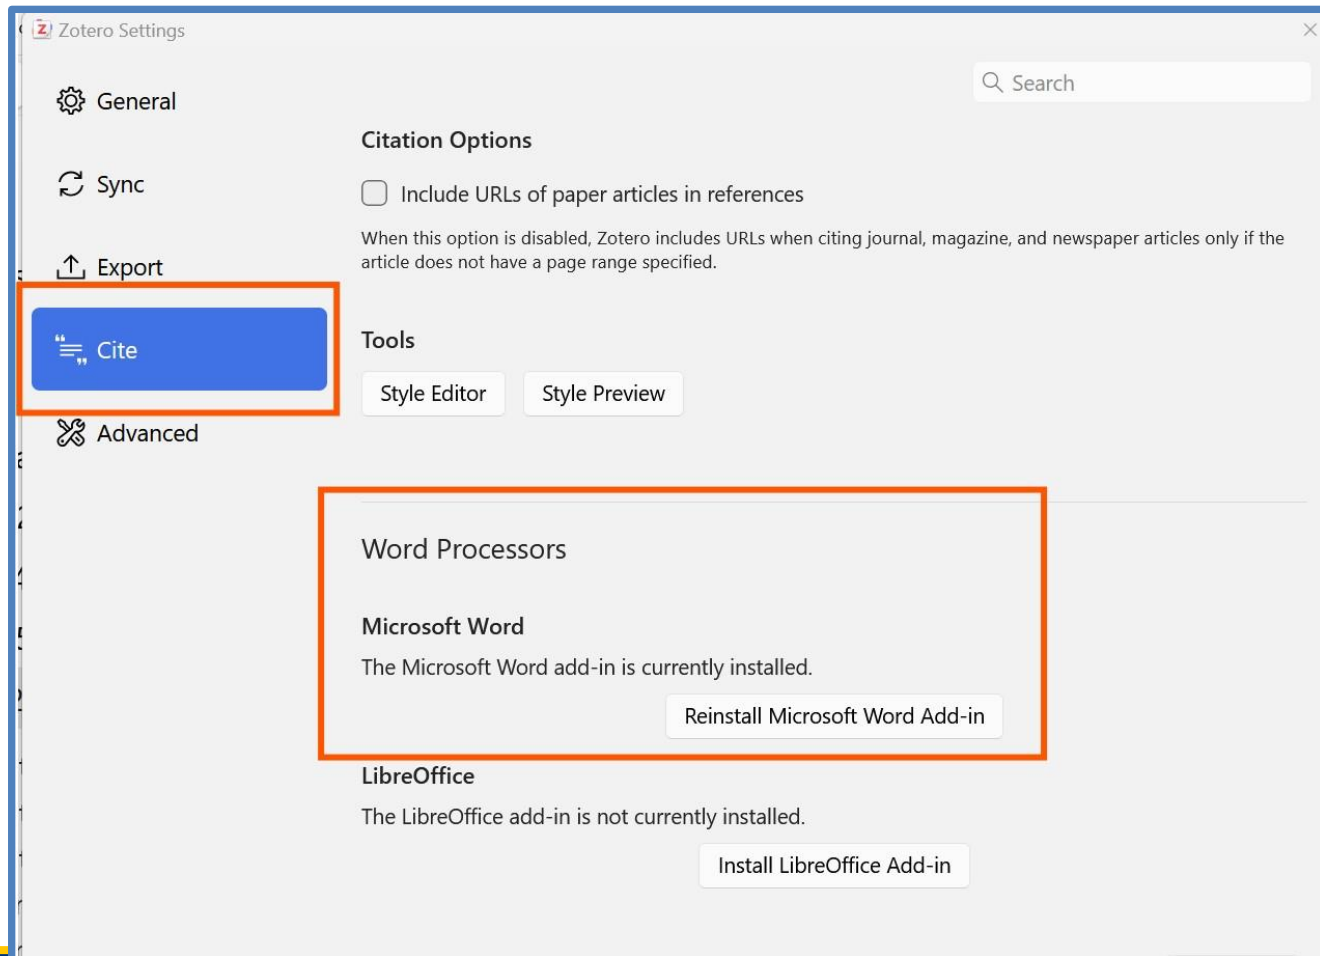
Zotero Settings

General

Sync

Export

Cite

Advanced

Search

Citation Options

Include URLs of paper articles in references

When this option is disabled, Zotero includes URLs when citing journal, magazine, and newspaper articles only if the article does not have a page range specified.

Tools

Style Editor

Style Preview

Word Processors

Microsoft Word

The Microsoft Word add-in is currently installed.

Reinstall Microsoft Word Add-in

LibreOffice

The LibreOffice add-in is not currently installed.

Install LibreOffice Add-in